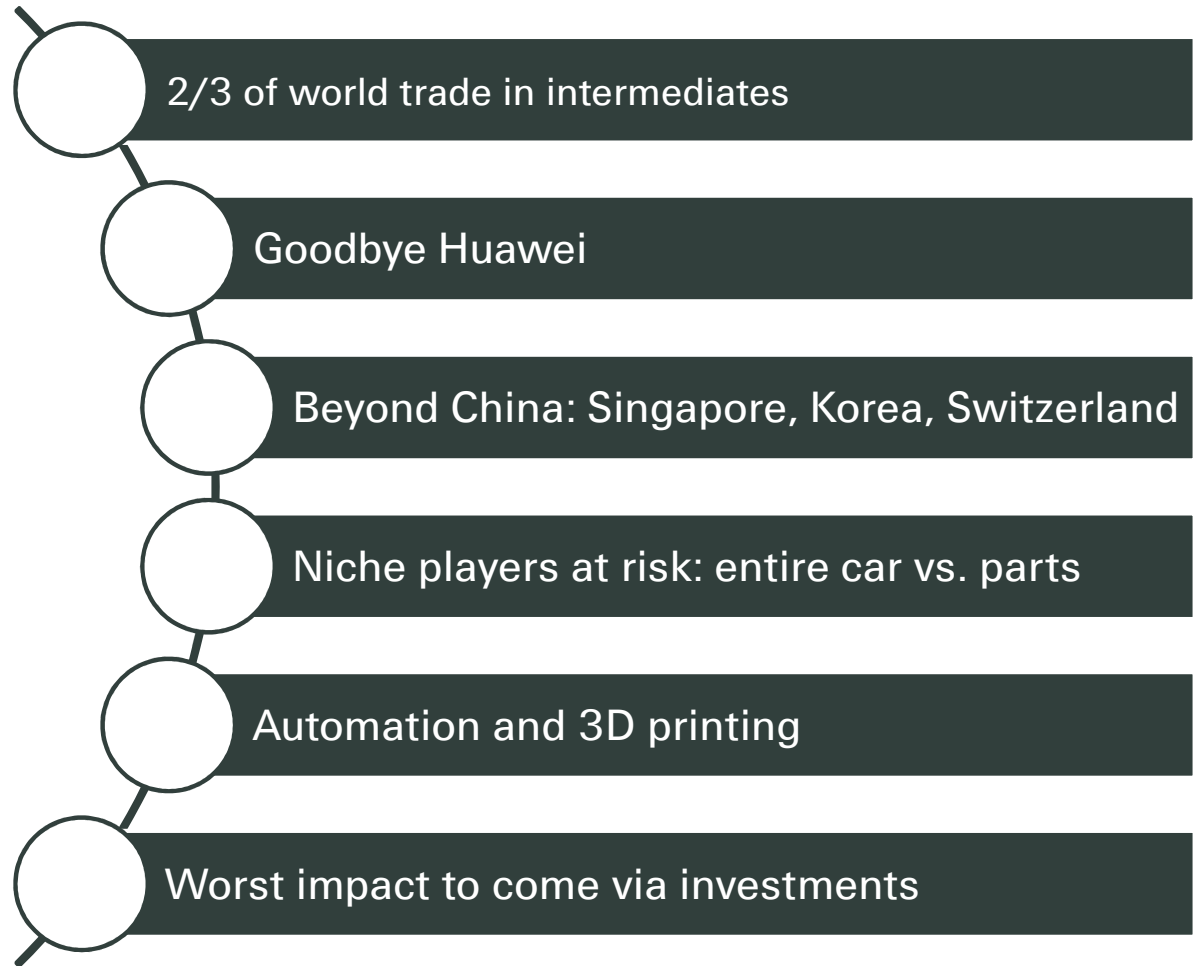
2/3 of world trade in intermediates

Goodbye Huawei

Beyond China: Singapore, Korea, Switzerland

Niche players at risk: entire car vs. parts

Automation and 3D printing

Worst impact to come via investments